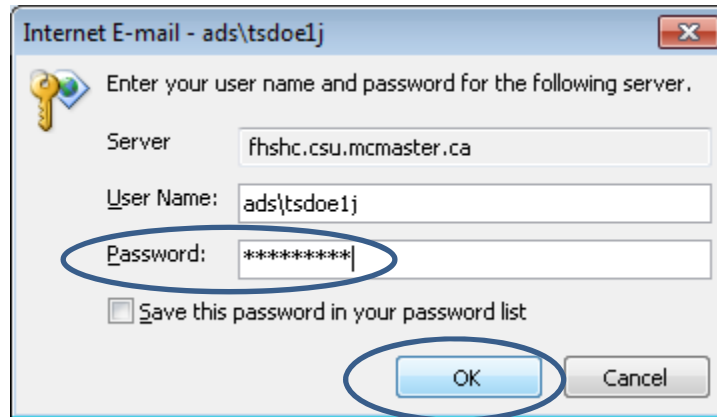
Internet E-mail - ads\tsdoe1j

Enter your user name and password for the following server.

Server fhshc.csu.mcmaster.ca

User Name: ads\tsdoe1j

Password: *********

Save this password in your password list

OK Cancel